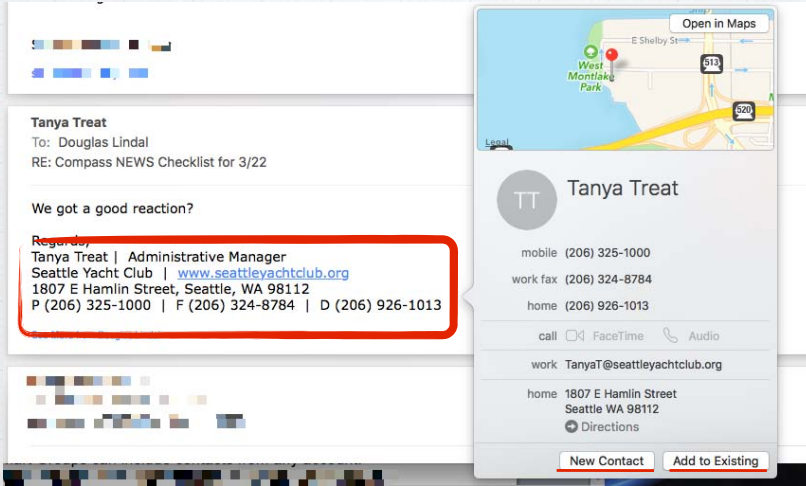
Tanya Treat
To: Douglas Lindal
RE: Compass NEWS Checklist for 3/22

We got a good reaction?

Regards,
Tanya Treat | Administrative Manager
Seattle Yacht Club | www.seattleyachtclub.org
1807 E Hamlin Street, Seattle, WA 98112
P (206) 325-1000 | F (206) 324-8784 | D (206) 926-1013

Open in Maps
E Shelby St
West Montlake Park
513
520
Legal

TT
Tanya Treat

mobile (206) 325-1000
work fax (206) 324-8784
home (206) 926-1013
call FaceTime Audio
work TanyaT@seattleyachtclub.org
home 1807 E Hamlin Street
Seattle WA 98112
Directions

New Contact
Add to Existing